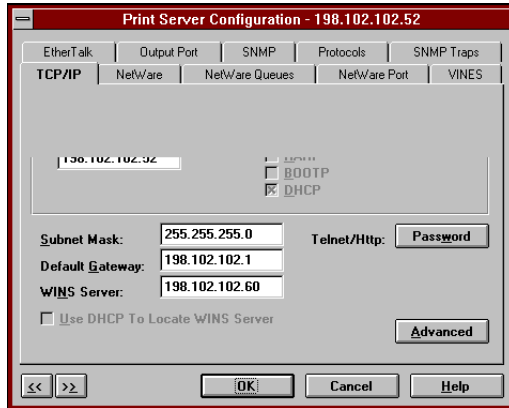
Print Server Configuration - 198.102.102.52

EtherTalk | Output Port | SNMP | Protocols | SNMP Traps
TCP/IP | NetWare | NetWare Queues | NetWare Port | VINES

198.102.102.52

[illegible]
BOOTP
DHCP

Subnet Mask: 255.255.255.0
Default Gateway: 198.102.102.1
WINS Server: 198.102.102.60

Telnet/Http: Password

Use DHCP To Locate WINS Server

Advanced

<< >>
OK
Cancel
Help